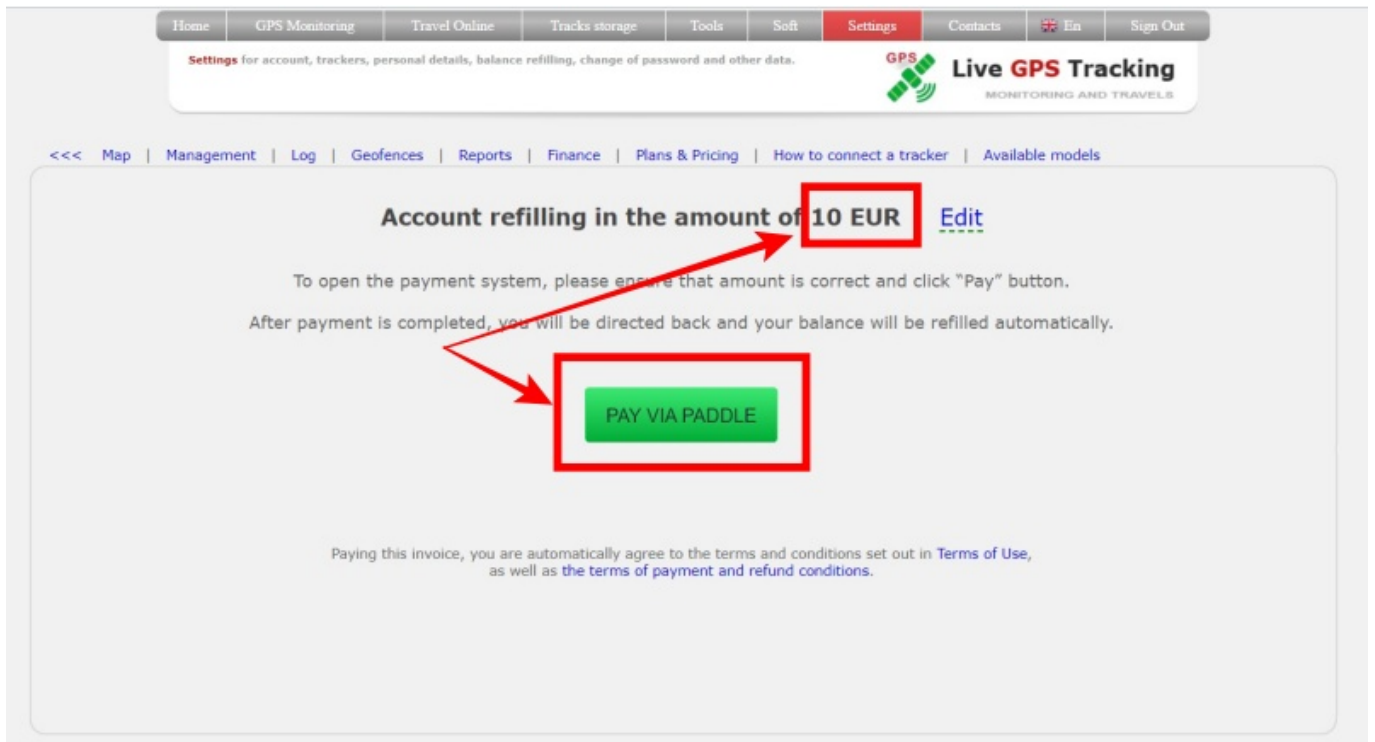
Home | GPS Monitoring | Travel Online | Tracks storage | Tools | Soft | Settings | Contacts | En | Sign Out

Settings for account, trackers, personal details, balance refilling, change of password and other data.

GPS Live GPS Tracking
MONITORING AND TRAVELS

<<< Map | Management | Log | Geofences | Reports | Finance | Plans & Pricing | How to connect a tracker | Available models

Account refilling in the amount of 10 EUR Edit

To open the payment system, please ensure that amount is correct and click "Pay" button.

After payment is completed, you will be directed back and your balance will be refilled automatically.

PAY VIA PADDLE

Paying this invoice, you are automatically agree to the terms and conditions set out in Terms of Use, as well as the terms of payment and refund conditions.